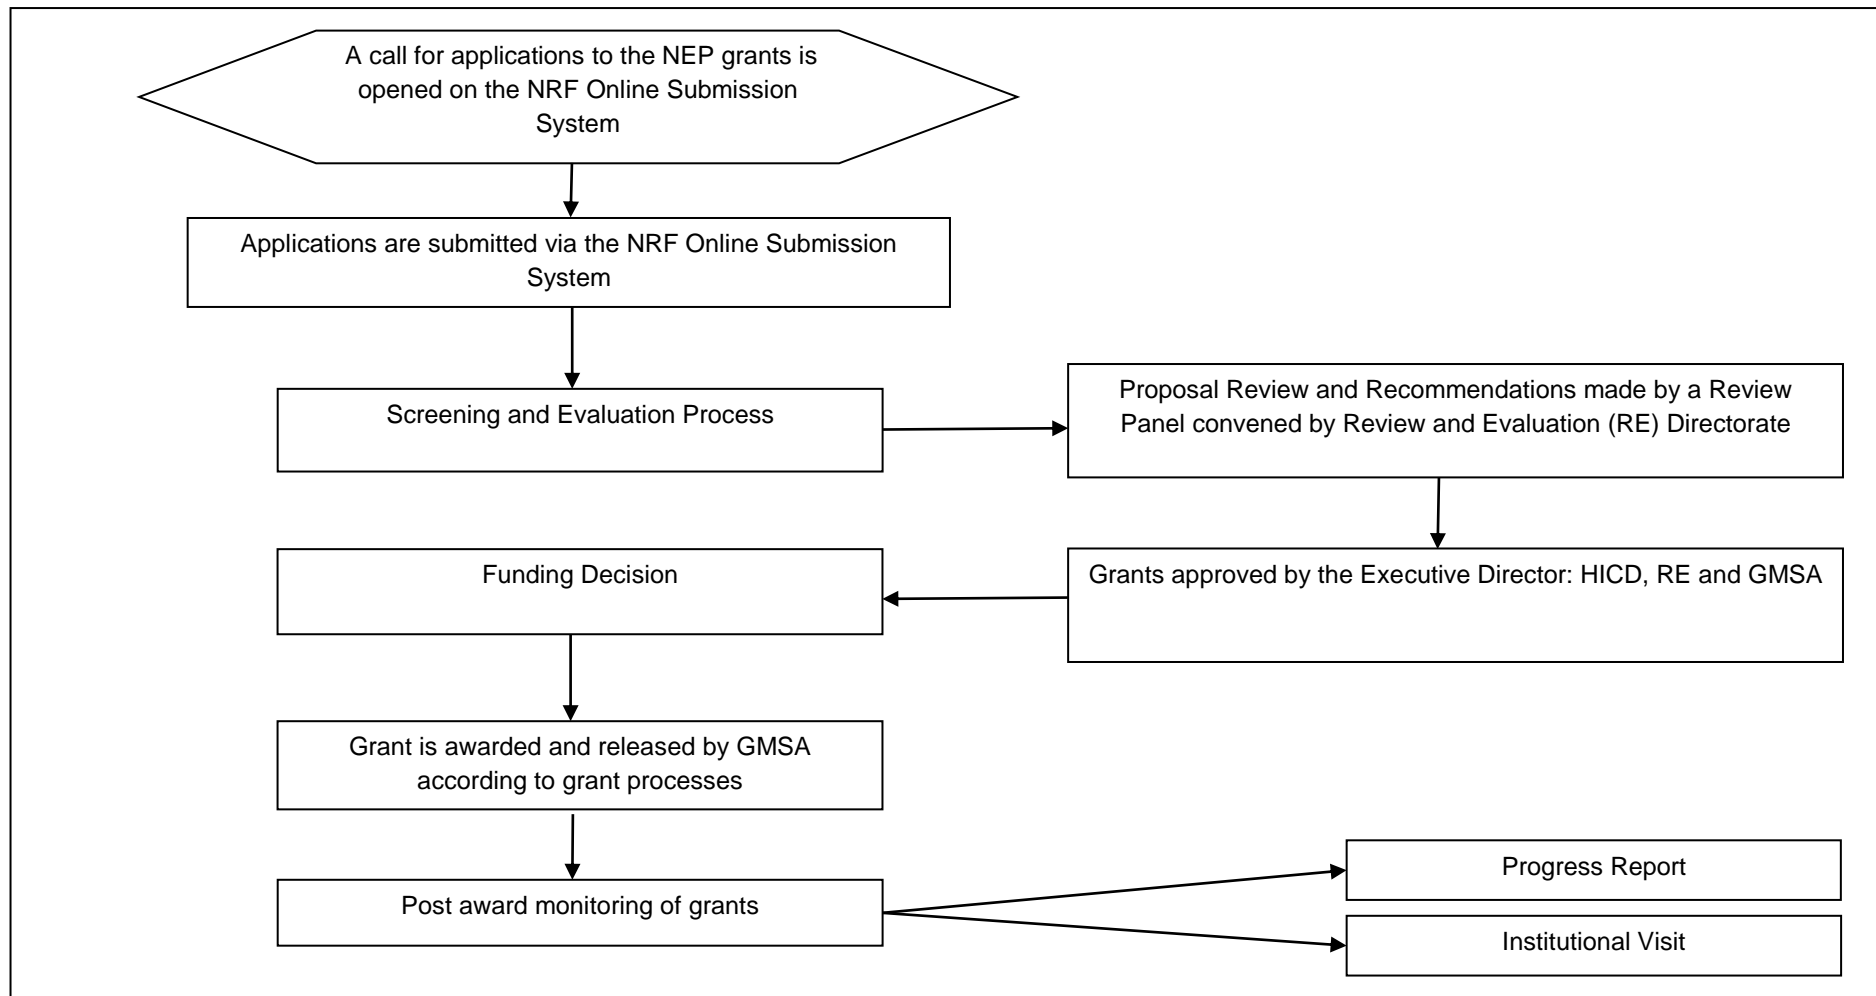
A call for applications to the NEP grants is opened on the NRF Online Submission System

Applications are submitted via the NRF Online Submission System

Screening and Evaluation Process

Proposal Review and Recommendations made by a Review Panel convened by Review and Evaluation (RE) Directorate

Grants approved by the Executive Director: HICD, RE and GMSA

Funding Decision

Grant is awarded and released by GMSA according to grant processes

Post award monitoring of grants

Progress Report

Institutional Visit